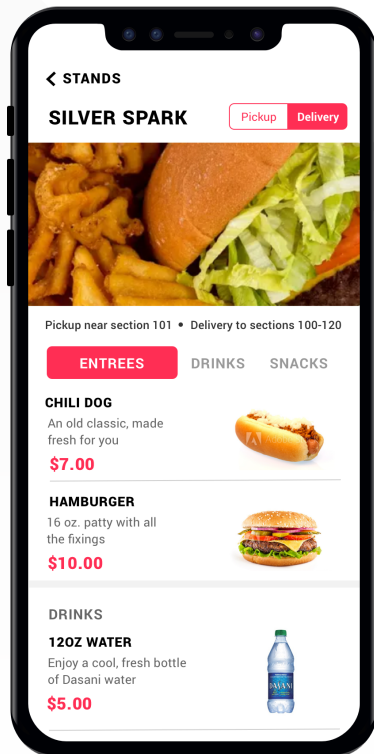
STANDS

SILVER SPARK

Pickup Delivery

Pickup near section 101 • Delivery to sections 100-120

ENTREES DRINKS SNACKS

CHILI DOG
An old classic, made fresh for you
$7.00

HAMBURGER
16 oz. patty with all the fixings
$10.00

DRINKS

12OZ WATER
Enjoy a cool, fresh bottle of Dasani water
$5.00